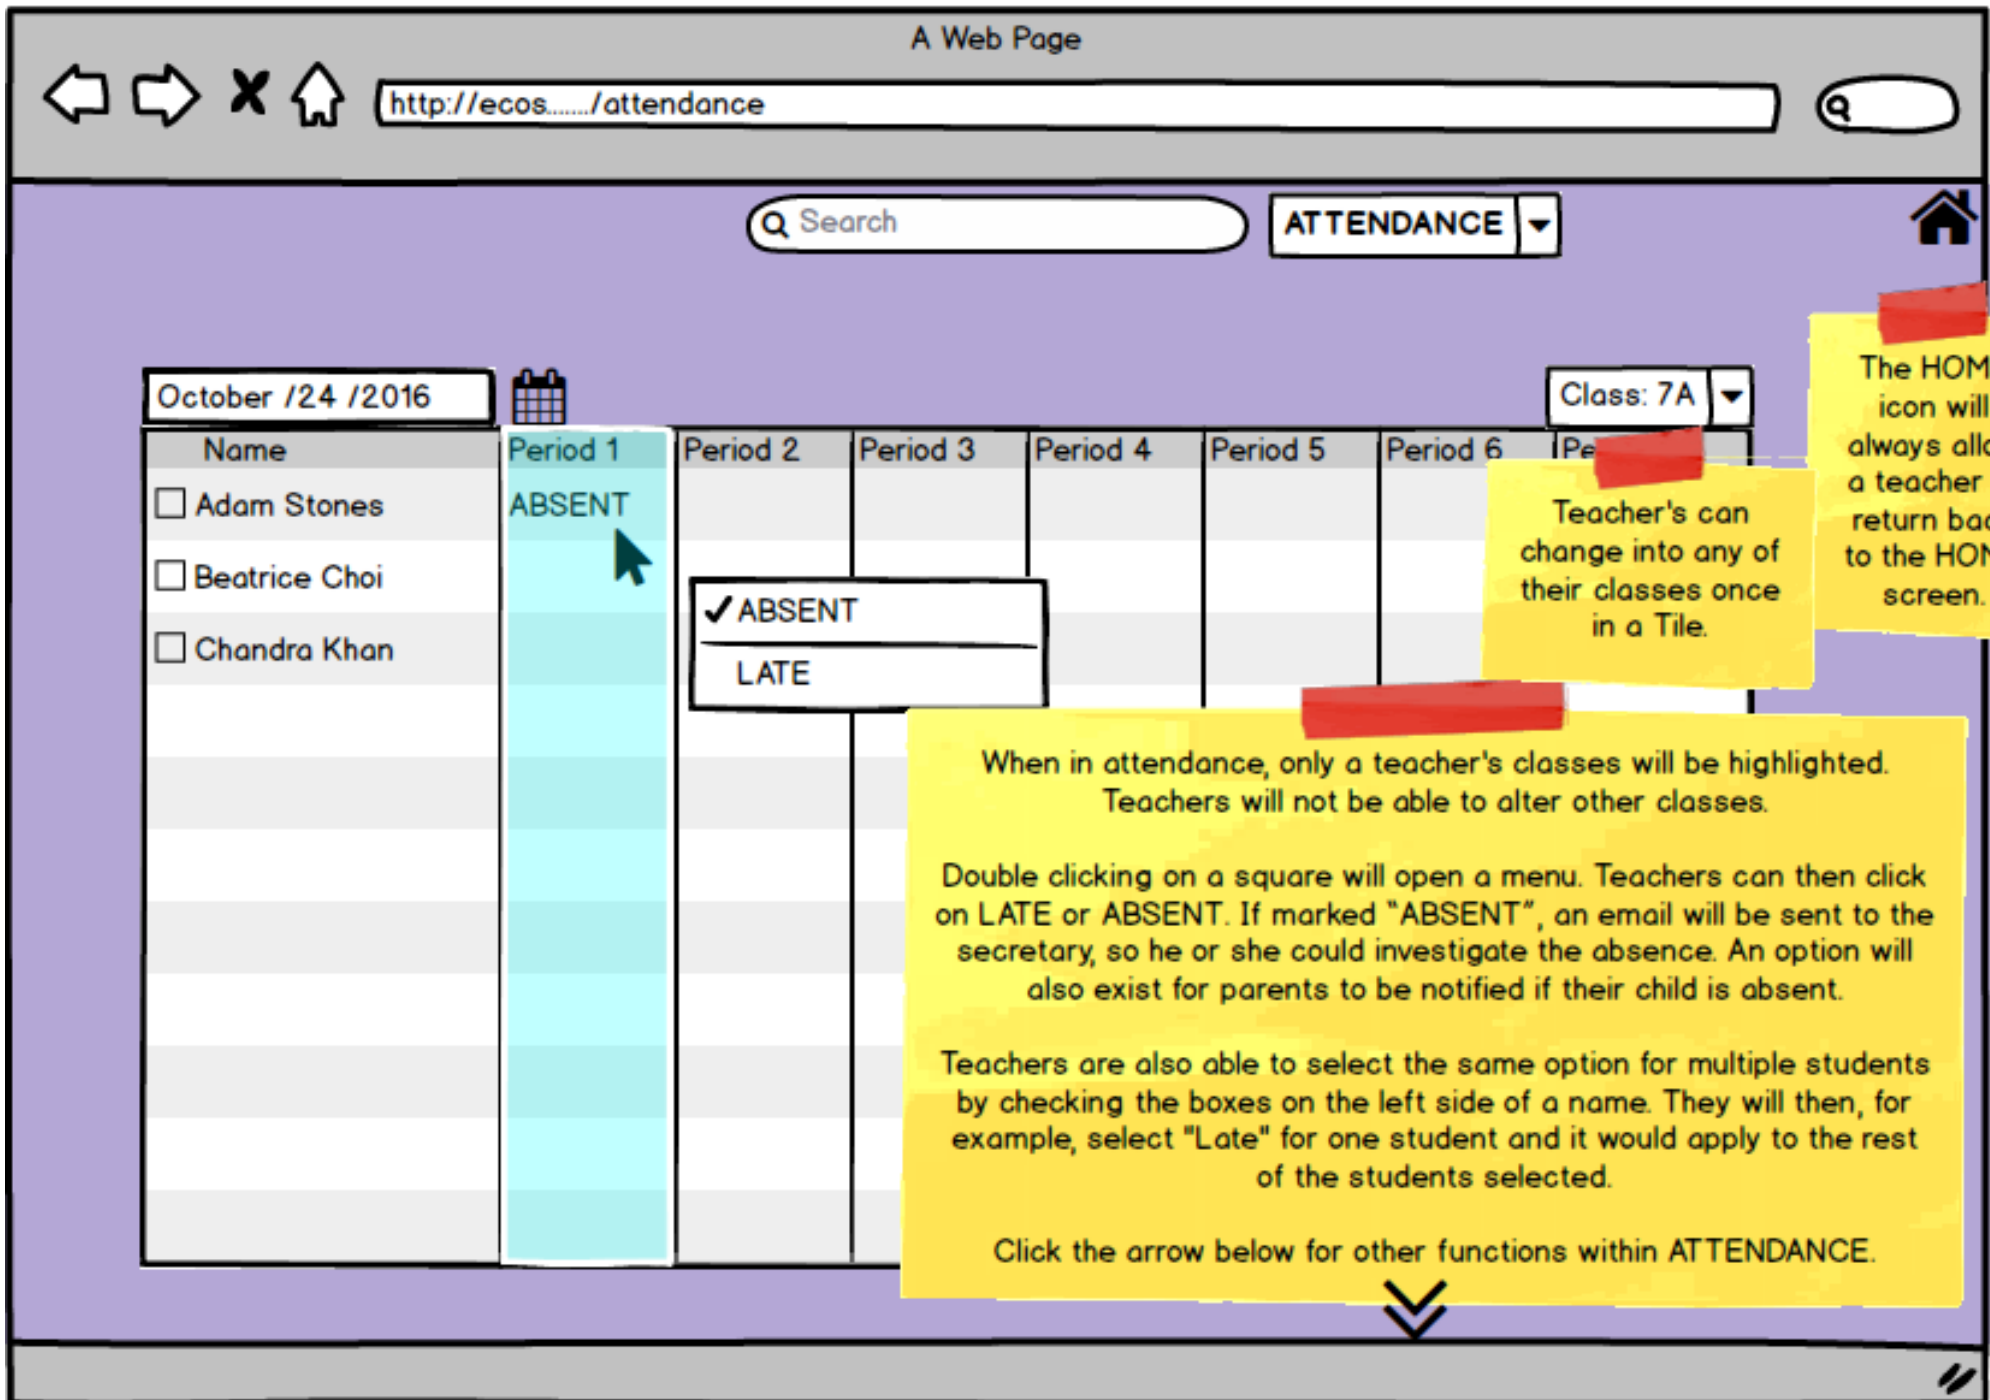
A Web Page

http://ecos....../attendance

Search

ATTENDANCE

October /24 /2016

Class: 7A

| Name | Period 1 | Period 2 | Period 3 | Period 4 | Period 5 | Period 6 | Pe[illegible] |
|---|---|---|---|---|---|---|---|
| ☐ Adam Stones | ABSENT | | | | | | |
| ☐ Beatrice Choi | | | | | | | |
| ☐ Chandra Khan | | | | | | | |

✓ABSENT
LATE

The HOM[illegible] icon will always allo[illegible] a teacher return bac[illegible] to the HOM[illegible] screen.

Teacher's can change into any of their classes once in a Tile.

When in attendance, only a teacher's classes will be highlighted. Teachers will not be able to alter other classes.

Double clicking on a square will open a menu. Teachers can then click on LATE or ABSENT. If marked "ABSENT", an email will be sent to the secretary, so he or she could investigate the absence. An option will also exist for parents to be notified if their child is absent.

Teachers are also able to select the same option for multiple students by checking the boxes on the left side of a name. They will then, for example, select "Late" for one student and it would apply to the rest of the students selected.

Click the arrow below for other functions within ATTENDANCE.